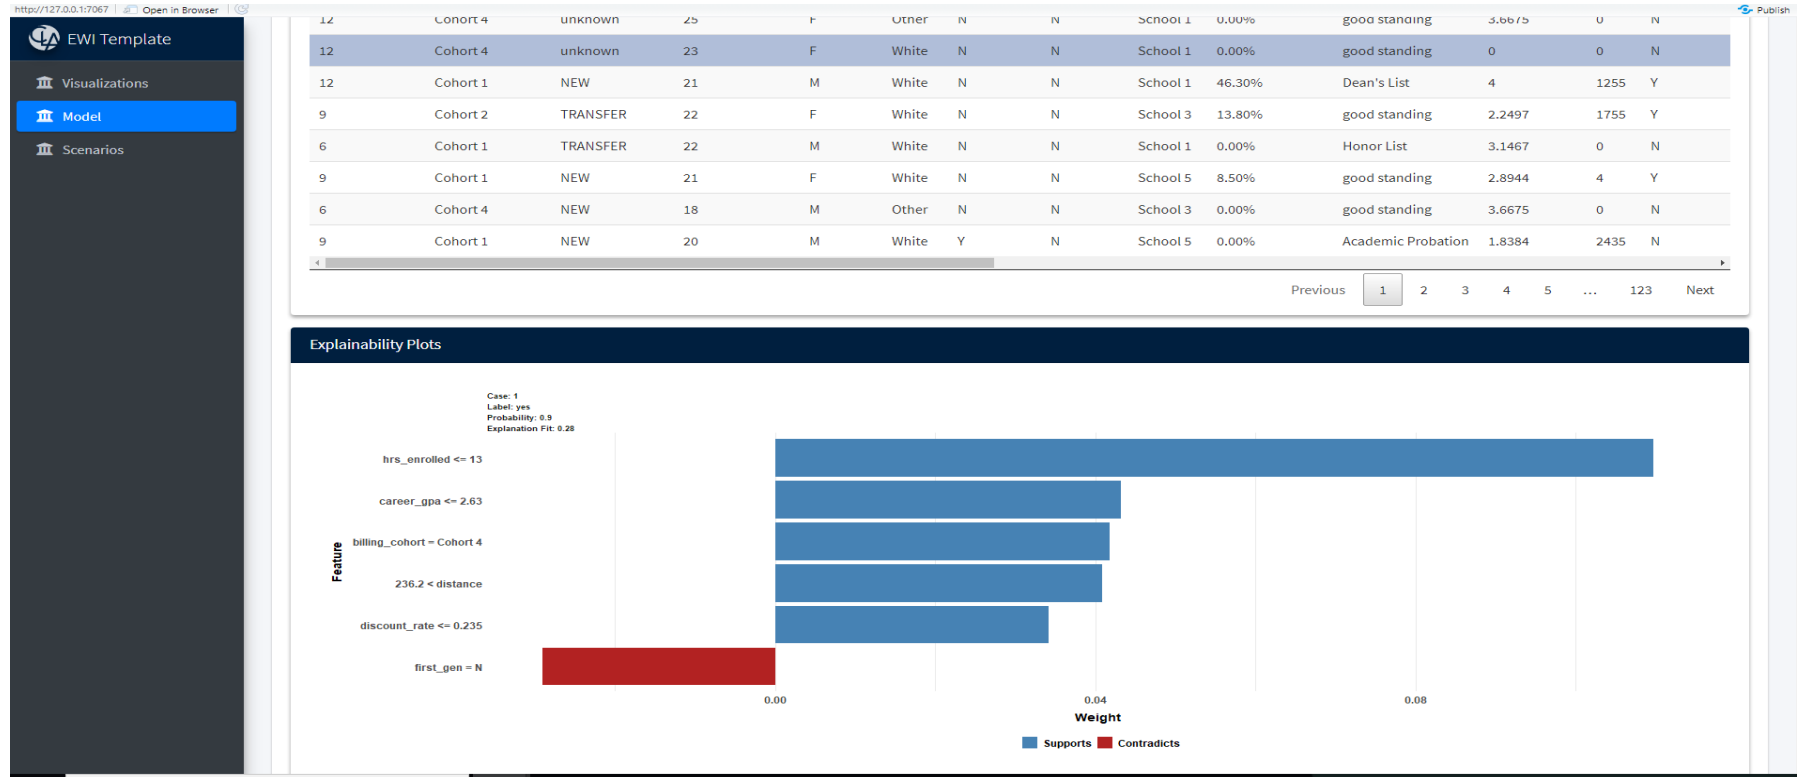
http://127.0.0.1:7067 | Open in Browser | Publish

EWI Template

Visualizations
Model
Scenarios

| 12 | Cohort 4 | unknown | 25 | F | Other | N | N | School 1 | 0.00% | good standing | 3.6675 | 0 | N |
|---|---|---|---|---|---|---|---|---|---|---|---|---|---|
| 12 | Cohort 4 | unknown | 23 | F | White | N | N | School 1 | 0.00% | good standing | 0 | 0 | N |
| 12 | Cohort 1 | NEW | 21 | M | White | N | N | School 1 | 46.30% | Dean's List | 4 | 1255 | Y |
| 9 | Cohort 2 | TRANSFER | 22 | F | White | N | N | School 3 | 13.80% | good standing | 2.2497 | 1755 | Y |
| 6 | Cohort 1 | TRANSFER | 22 | M | White | N | N | School 1 | 0.00% | Honor List | 3.1467 | 0 | N |
| 9 | Cohort 1 | NEW | 21 | F | White | N | N | School 5 | 8.50% | good standing | 2.8944 | 4 | Y |
| 6 | Cohort 4 | NEW | 18 | M | Other | N | N | School 3 | 0.00% | good standing | 3.6675 | 0 | N |
| 9 | Cohort 1 | NEW | 20 | M | White | Y | N | School 5 | 0.00% | Academic Probation | 1.8384 | 2435 | N |

Previous 1 2 3 4 5 ... 123 Next

Explainability Plots

Case: 1
Label: yes
Probability: 0.9
Explanation Fit: 0.28

Feature
hrs_enrolled <= 13
career_gpa <= 2.63
billing_cohort = Cohort 4
236.2 < distance
discount_rate <= 0.235
first_gen = N

0.00 0.04 0.08
Weight

Supports Contradicts